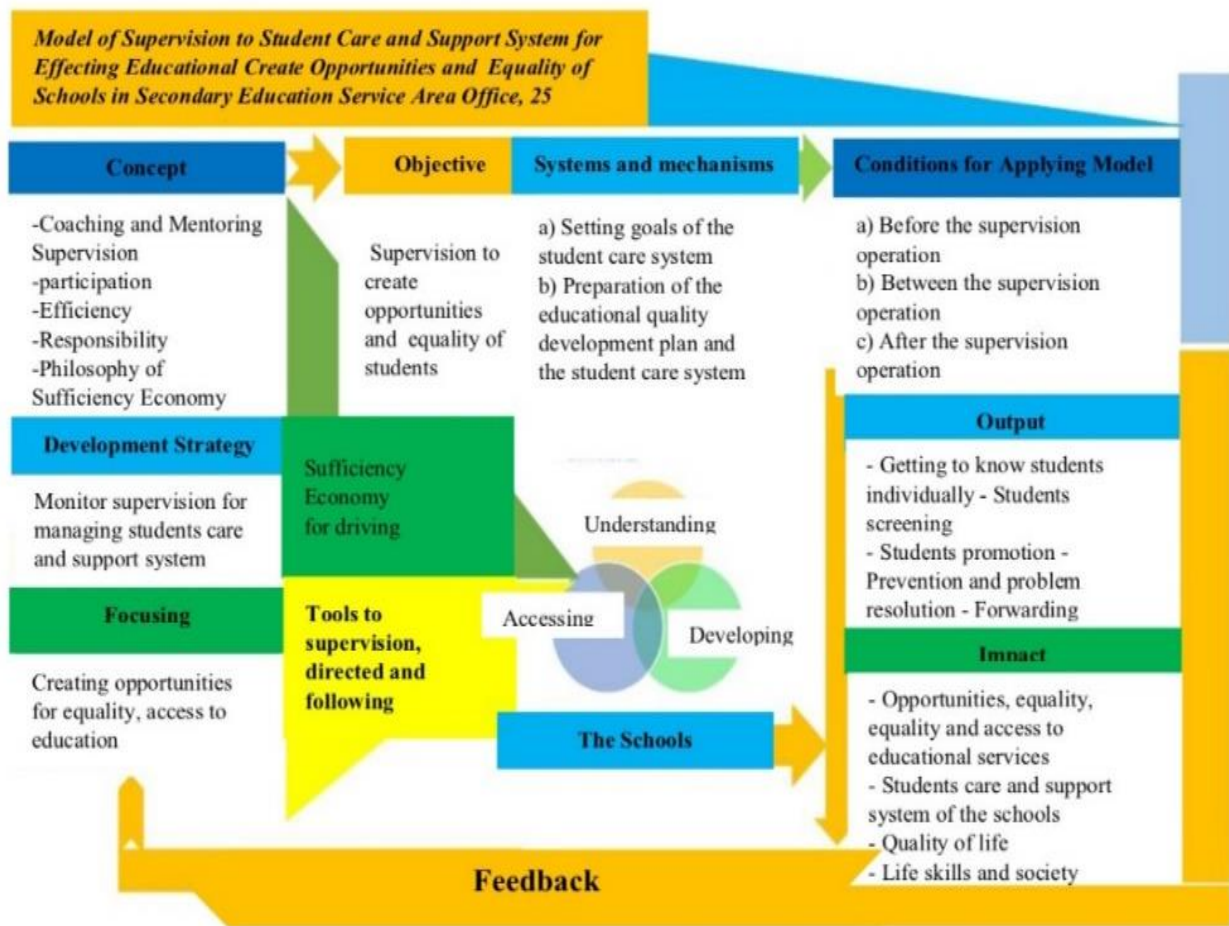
Model of Supervision to Student Care and Support System for Effecting Educational Create Opportunities and Equality of Schools in Secondary Education Service Area Office, 25

Concept

-Coaching and Mentoring Supervision
-participation
-Efficiency
-Responsibility
-Philosophy of Sufficiency Economy

Objective

Supervision to create opportunities and equality of students

Systems and mechanisms

a) Setting goals of the student care system
b) Preparation of the educational quality development plan and the student care system

Conditions for Applying Model

a) Before the supervision operation
b) Between the supervision operation
c) After the supervision operation

Development Strategy

Monitor supervision for managing students care and support system

Sufficiency Economy for driving

Understanding

Accessing

Developing

Output

- Getting to know students individually - Students screening
- Students promotion - Prevention and problem resolution - Forwarding

Focusing

Creating opportunities for equality, access to education

Tools to supervision, directed and following

The Schools

Imnact

- Opportunities, equality, equality and access to educational services
- Students care and support system of the schools
- Quality of life
- Life skills and society

Feedback